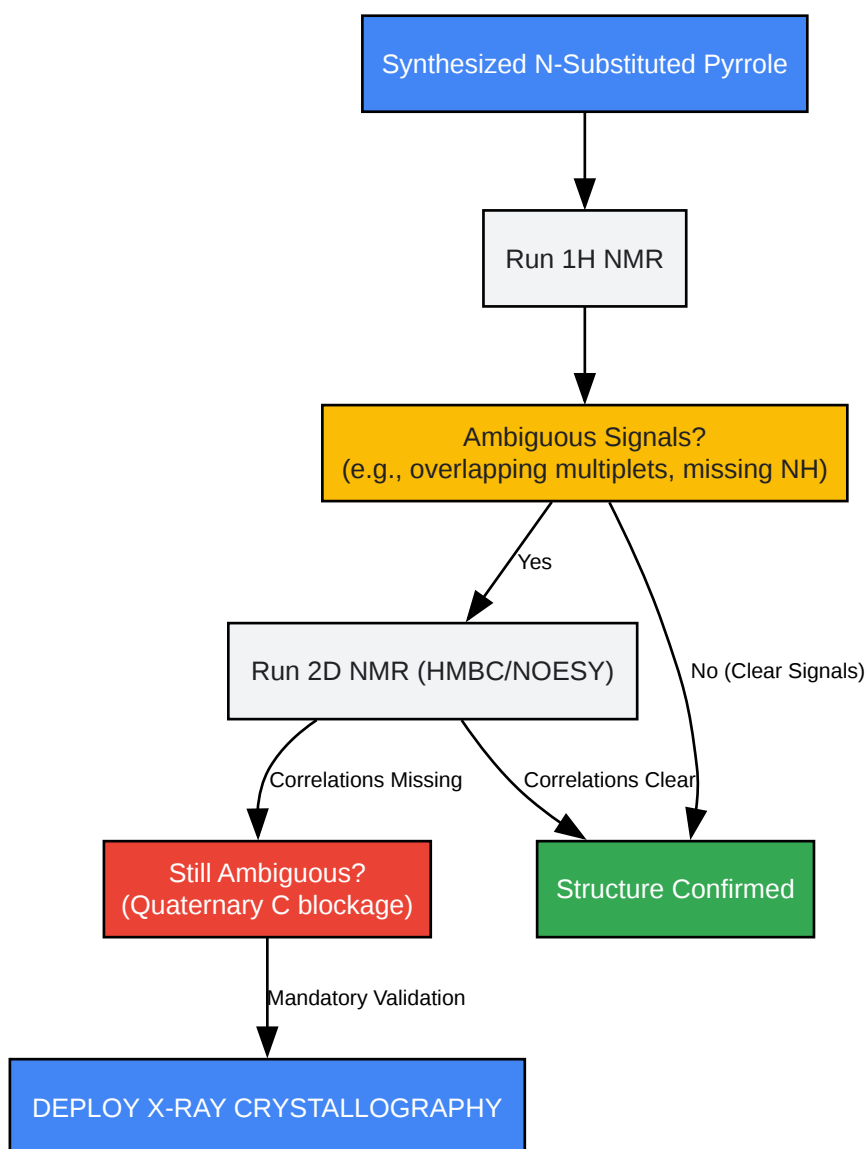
Synthesized N-Substituted Pyrrole

Run 1H NMR

Ambiguous Signals?
(e.g., overlapping multiplets, missing NH)

Yes

No (Clear Signals)

Run 2D NMR (HMBC/NOESY)

Correlations Missing

Correlations Clear

Still Ambiguous?
(Quaternary C blockage)

Structure Confirmed

Mandatory Validation

DEPLOY X-RAY CRYSTALLOGRAPHY